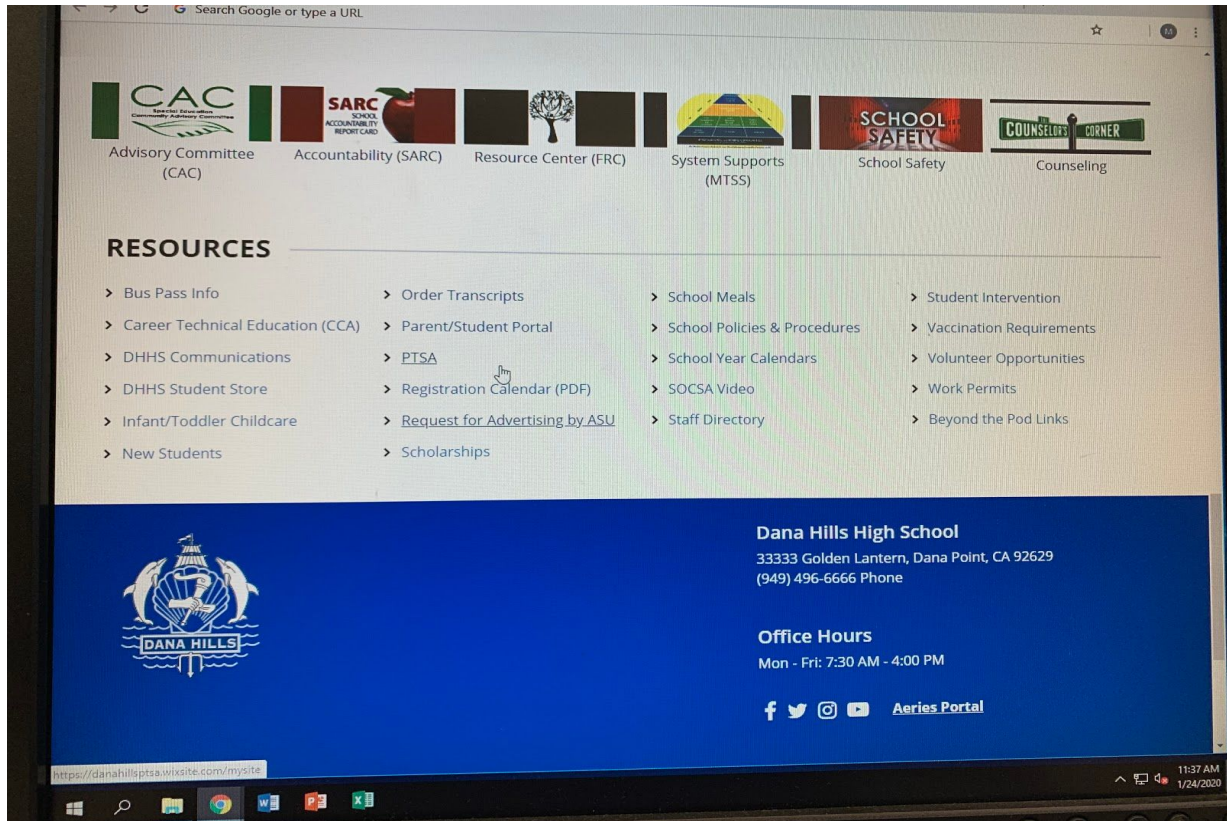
Search Google or type a URL

CAC
Special Education Community Advisory Committee

SARC
SCHOOL ACCOUNTABILITY REPORT CARD

SCHOOL SAFETY

COUNSELOR'S CORNER

Advisory Committee (CAC)
Accountability (SARC)
Resource Center (FRC)
System Supports (MTSS)
School Safety
Counseling

RESOURCES

> Bus Pass Info
> Career Technical Education (CCA)
> DHHS Communications
> DHHS Student Store
> Infant/Toddler Childcare
> New Students

> Order Transcripts
> Parent/Student Portal
> PTSA
> Registration Calendar (PDF)
> Request for Advertising by ASU
> Scholarships

> School Meals
> School Policies & Procedures
> School Year Calendars
> SOCSA Video
> Staff Directory

> Student Intervention
> Vaccination Requirements
> Volunteer Opportunities
> Work Permits
> Beyond the Pod Links

DANA HILLS

Dana Hills High School
33333 Golden Lantern, Dana Point, CA 92629
(949) 496-6666 Phone

Office Hours
Mon - Fri: 7:30 AM - 4:00 PM

Aeries Portal

https://danahillsptsa.wixsite.com/mysite

11:37 AM
1/24/2020